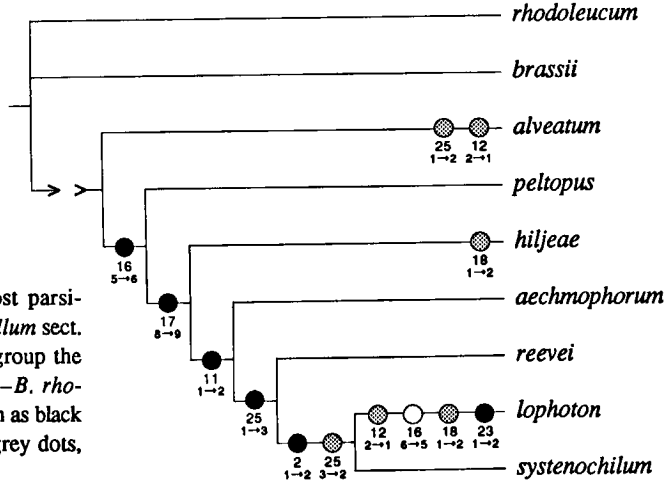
rhodoleucum

brassii

alveatum

25 $1\rightarrow2$ 12 $2\rightarrow1$

peltopus

hiljeae

18 $1\rightarrow2$

16 $5\rightarrow6$

17 $8\rightarrow9$

aechmophorum

11 $1\rightarrow2$

reevei

25 $1\rightarrow3$

lophoton

12 $2\rightarrow1$ 16 $6\rightarrow5$ 18 $1\rightarrow2$ 23 $1\rightarrow2$

2 $1\rightarrow2$ 25 $3\rightarrow2$

systenochilum

ost parsi- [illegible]llum sect. group the —B. rho- n as black rey dots,